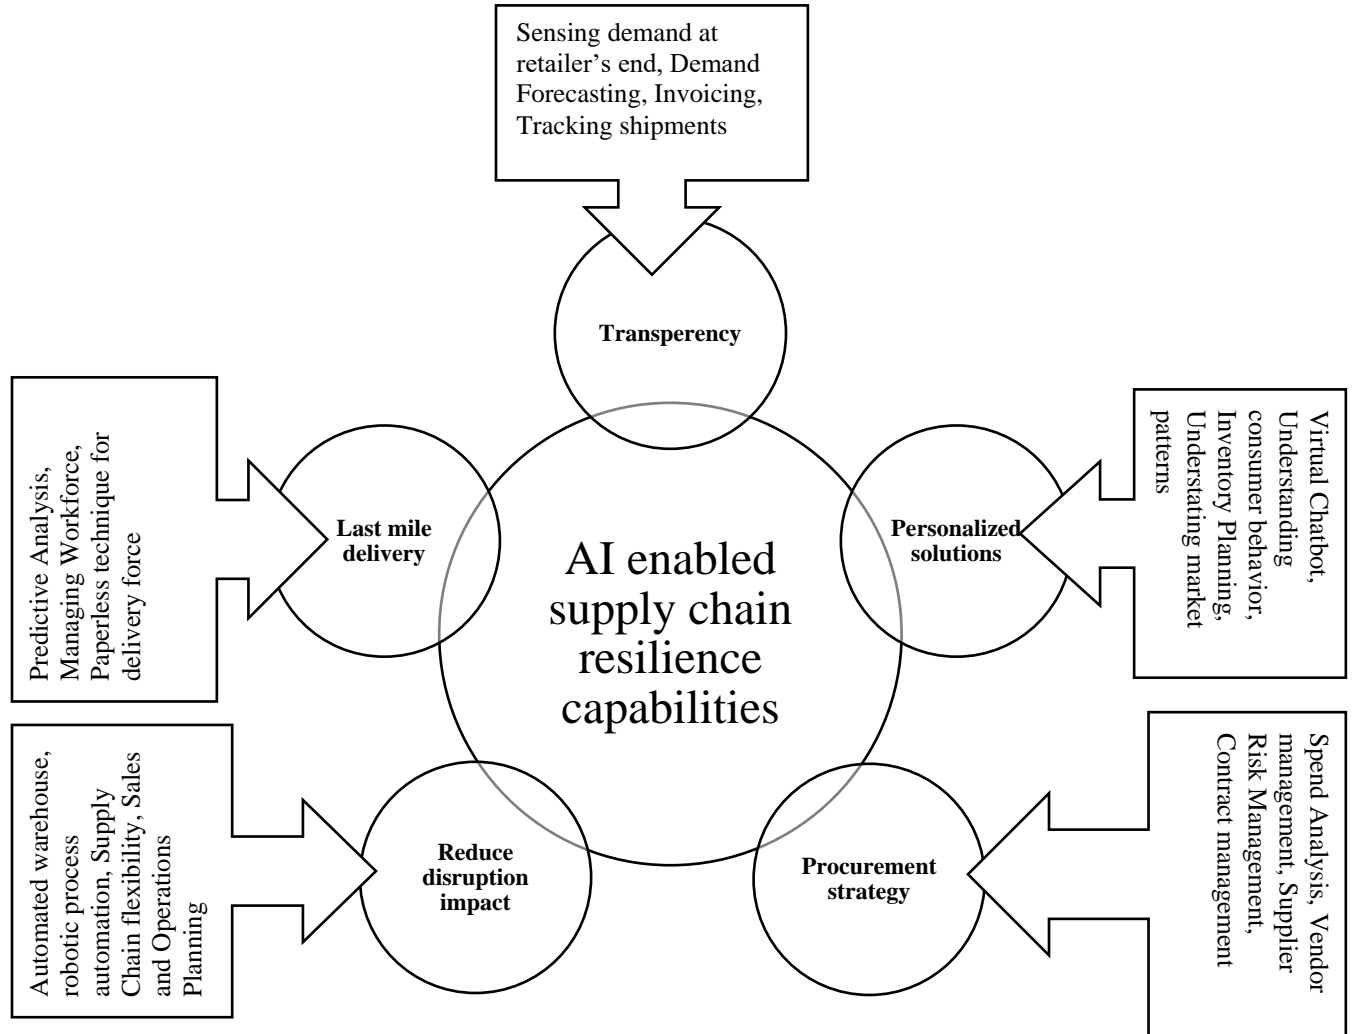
Sensing demand at retailer's end, Demand Forecasting, Invoicing, Tracking shipments

Transperency

Predictive Analysis, Managing Workforce, Paperless technique for delivery force

Last mile delivery

AI enabled supply chain resilience capabilities

Personalized solutions

Virtual Chatbot, Understanding consumer behavior, Inventory Planning, Understating market patterns

Automated warehouse, robotic process automation, Supply Chain flexibility, Sales and Operations Planning

Reduce disruption impact

Procurement strategy

Spend Analysis, Vendor management, Supplier Risk Management, Contract management